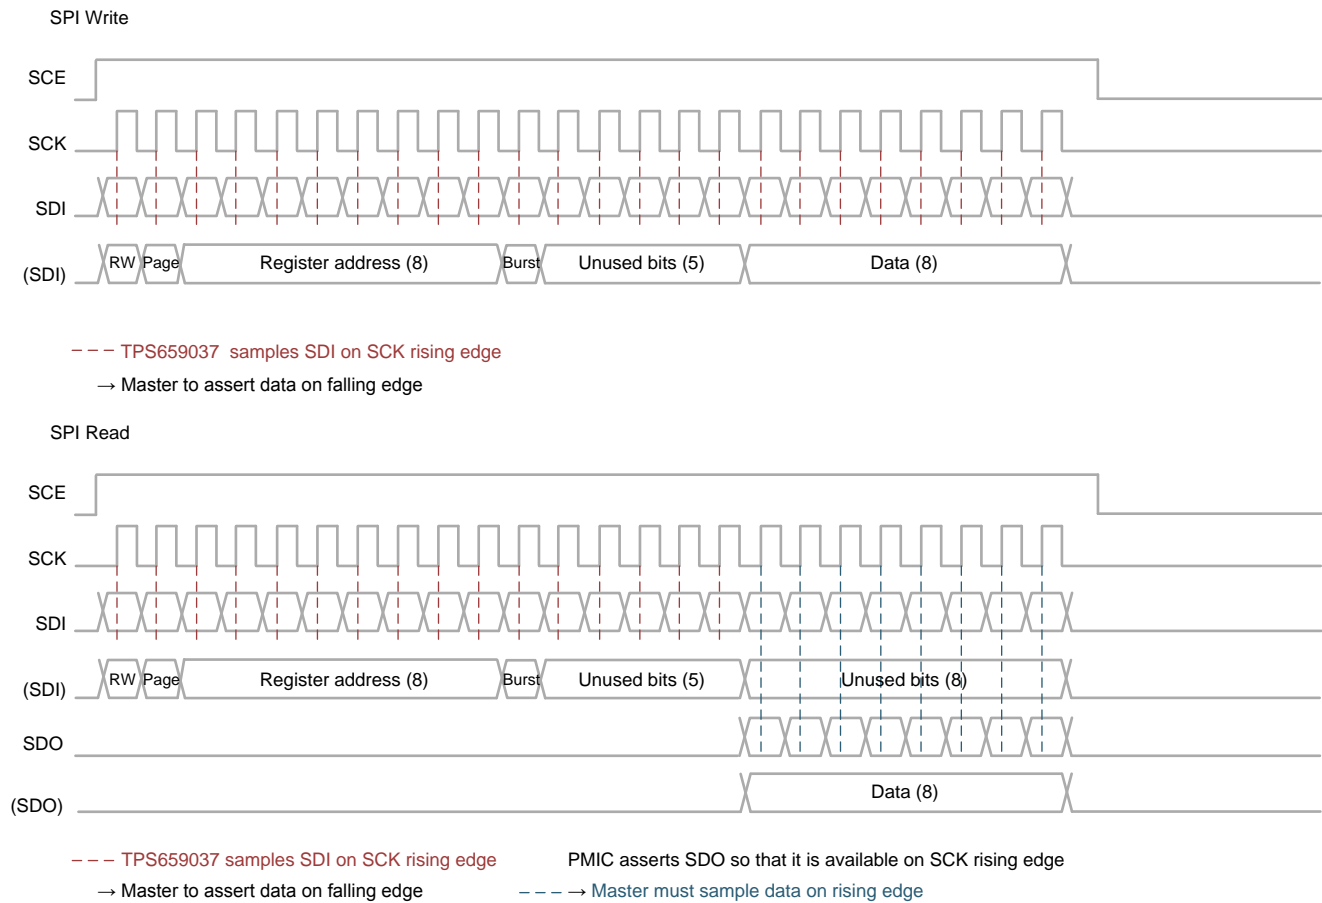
SPI Write

SCE

SCK

SDI

(SDI) RW Page Register address (8) Burst Unused bits (5) Data (8)

– – – TPS659037 samples SDI on SCK rising edge

→ Master to assert data on falling edge

SPI Read

SCE

SCK

SDI

(SDI) RW Page Register address (8) Burst Unused bits (5) Unused bits (8)

SDO

(SDO) Data (8)

– – – TPS659037 samples SDI on SCK rising edge

→ Master to assert data on falling edge

PMIC asserts SDO so that it is available on SCK rising edge

– – – → Master must sample data on rising edge